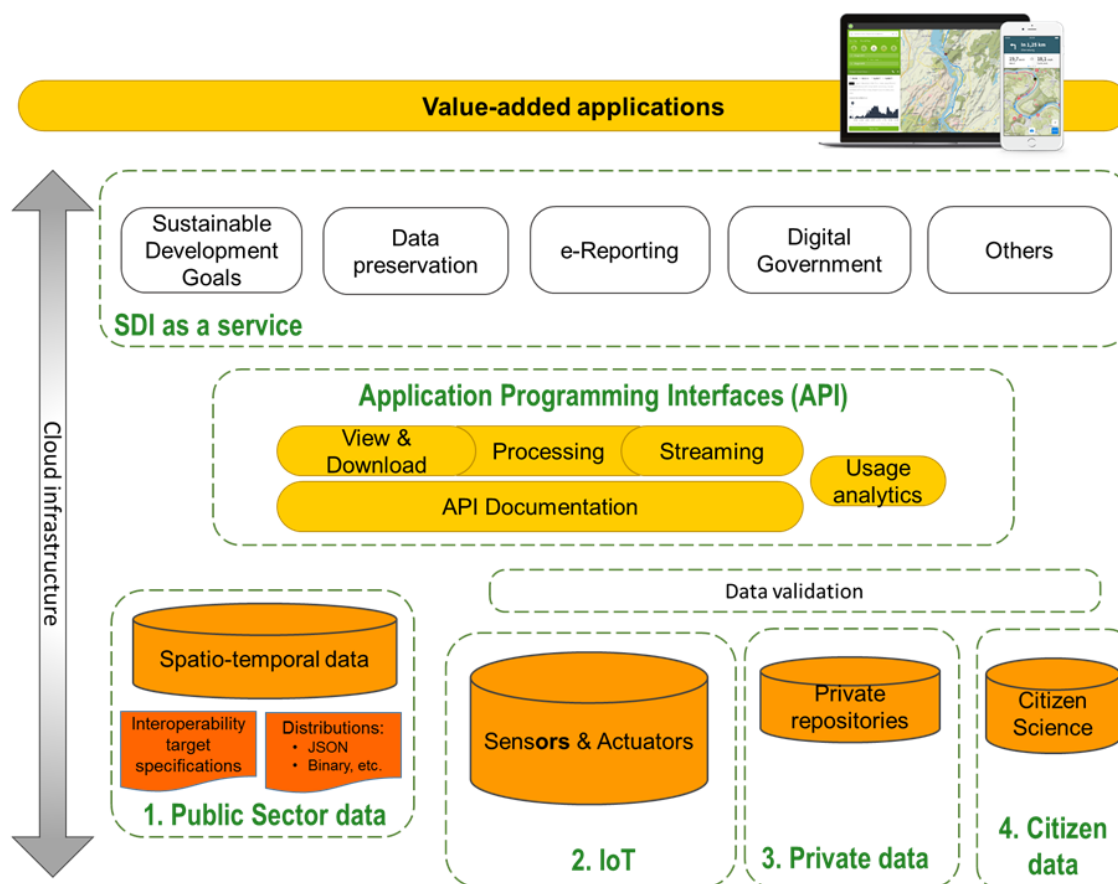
Value-added applications

Cloud infrastructure

Sustainable Development Goals

Data preservation

e-Reporting

Digital Government

Others

SDI as a service

Application Programming Interfaces (API)

View & Download

Processing

Streaming

Usage analytics

API Documentation

Data validation

Spatio-temporal data

Interoperability target specifications

Distributions:
• JSON
• Binary, etc.

1. Public Sector data

Sensors & Actuators

2. IoT

Private repositories

3. Private data

Citizen Science

4. Citizen data